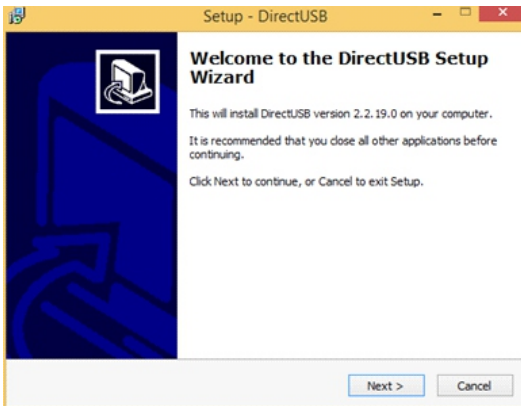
Setup - DirectUSB

Welcome to the DirectUSB Setup Wizard

This will install DirectUSB version 2.2.19.0 on your computer.

It is recommended that you close all other applications before continuing.

Click Next to continue, or Cancel to exit Setup.

Next >
Cancel